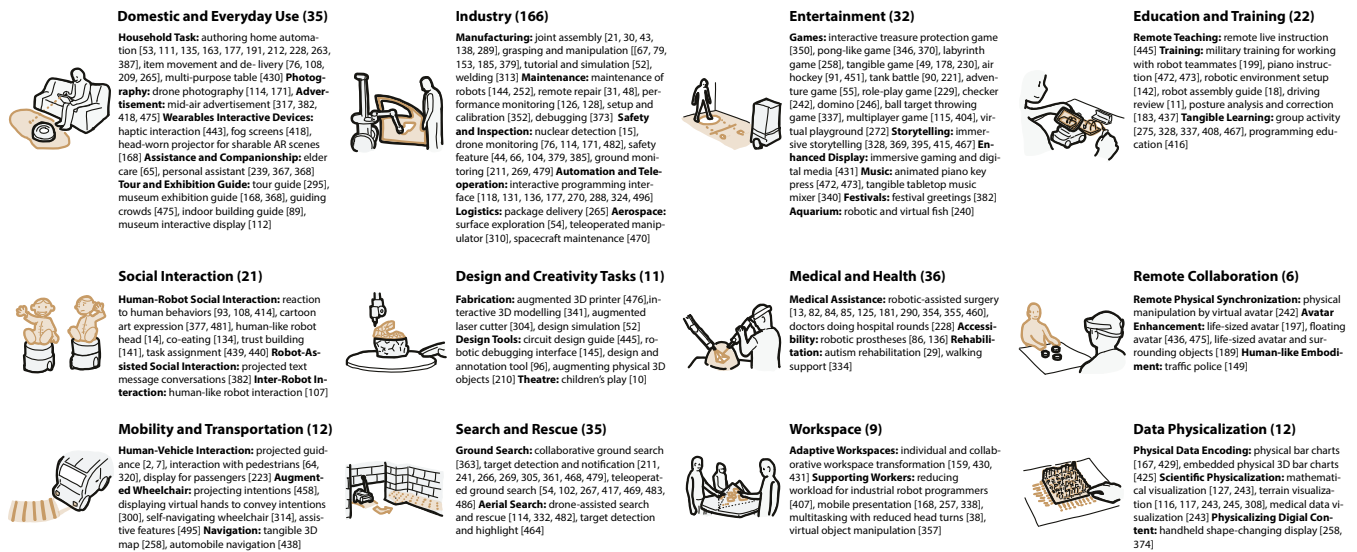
Domestic and Everyday Use (35)

**Household Task:** authoring home automation [53, 111, 135, 163, 177, 191, 212, 228, 263, 387], item movement and de- livery [76, 108, 209, 265], multi-purpose table [430] **Photography:** drone photography [114, 171], **Advertisement:** mid-air advertisement [317, 382, 418, 475] **Wearables Interactive Devices:** haptic interaction [443], fog screens [418], head-worn projector for sharable AR scenes [168] **Assistance and Companionship:** elder care [65], personal assistant [239, 367, 368] **Tour and Exhibition Guide:** tour guide [295], museum exhibition guide [168, 368], guiding crowds [475], indoor building guide [89], museum interactive display [112]

Industry (166)

**Manufacturing:** joint assembly [21, 30, 43, 138, 289], grasping and manipulation [[67, 79, 153, 185, 379], tutorial and simulation [52], welding [313] **Maintenance:** maintenance of robots [144, 252], remote repair [31, 48], performance monitoring [126, 128], setup and calibration [352], debugging [373] **Safety and Inspection:** nuclear detection [15], drone monitoring [76, 114, 171, 482], safety feature [44, 66, 104, 379, 385], ground monitoring [211, 269, 479] **Automation and Teleoperation:** interactive programming interface [118, 131, 136, 177, 270, 288, 324, 496] **Logistics:** package delivery [265] **Aerospace:** surface exploration [54], teleoperated manipulator [310], spacecraft maintenance [470]

Entertainment (32)

**Games:** interactive treasure protection game [350], pong-like game [346, 370], labyrinth game [258], tangible game [49, 178, 230], air hockey [91, 451], tank battle [90, 221], adventure game [55], role-play game [229], checker [242], domino [246], ball target throwing game [337], multiplayer game [115, 404], virtual playground [272] **Storytelling:** immersive storytelling [328, 369, 395, 415, 467] **Enhanced Display:** immersive gaming and digital media [431] **Music:** animated piano key press [472, 473], tangible tabletop music mixer [340] **Festivals:** festival greetings [382] **Aquarium:** robotic and virtual fish [240]

Education and Training (22)

**Remote Teaching:** remote live instruction [445] **Training:** military training for working with robot teammates [199], piano instruction [472, 473], robotic environment setup [142], robot assembly guide [18], driving review [11], posture analysis and correction [183, 437] **Tangible Learning:** group activity [275, 328, 337, 408, 467], programming education [416]

Social Interaction (21)

**Human-Robot Social Interaction:** reaction to human behaviors [93, 108, 414], cartoon art expression [377, 481], human-like robot head [14], co-eating [134], trust building [141], task assignment [439, 440] **Robot-Assisted Social Interaction:** projected text message conversations [382] **Inter-Robot Interaction:** human-like robot interaction [107]

Design and Creativity Tasks (11)

**Fabrication:** augmented 3D printer [476],interactive 3D modelling [341], augmented laser cutter [304], design simulation [52] **Design Tools:** circuit design guide [445], robotic debugging interface [145], design and annotation tool [96], augmenting physical 3D objects [210] **Theatre:** children's play [10]

Medical and Health (36)

**Medical Assistance:** robotic-assisted surgery [13, 82, 84, 85, 125, 181, 290, 354, 355, 460], doctors doing hospital rounds [228] **Accessibility:** robotic prostheses [86, 136] **Rehabilitation:** autism rehabilitation [29], walking support [334]

Remote Collaboration (6)

**Remote Physical Synchronization:** physical manipulation by virtual avatar [242] **Avatar Enhancement:** life-sized avatar [197], floating avatar [436, 475], life-sized avatar and surrounding objects [189] **Human-like Embodiment:** traffic police [149]

Mobility and Transportation (12)

**Human-Vehicle Interaction:** projected guidance [2, 7], interaction with pedestrians [64, 320], display for passengers [223] **Augmented Wheelchair:** projecting intentions [458], displaying virtual hands to convey intentions [300], self-navigating wheelchair [314], assistive features [495] **Navigation:** tangible 3D map [258], automobile navigation [438]

Search and Rescue (35)

**Ground Search:** collaborative ground search [363], target detection and notification [211, 241, 266, 269, 305, 361, 468, 479], teleoperated ground search [54, 102, 267, 417, 469, 483, 486] **Aerial Search:** drone-assisted search and rescue [114, 332, 482], target detection and highlight [464]

Workspace (9)

**Adaptive Workspaces:** individual and collaborative workspace transformation [159, 430, 431] **Supporting Workers:** reducing workload for industrial robot programmers [407], mobile presentation [168, 257, 338], multitasking with reduced head turns [38], virtual object manipulation [357]

Data Physicalization (12)

**Physical Data Encoding:** physical bar charts [167, 429], embedded physical 3D bar charts [425] **Scientific Physicalization:** mathematical visualization [127, 243], terrain visualization [116, 117, 243, 245, 308], medical data visualization [243] **Physicalizing Digial Content:** handheld shape-changing display [258, 374]